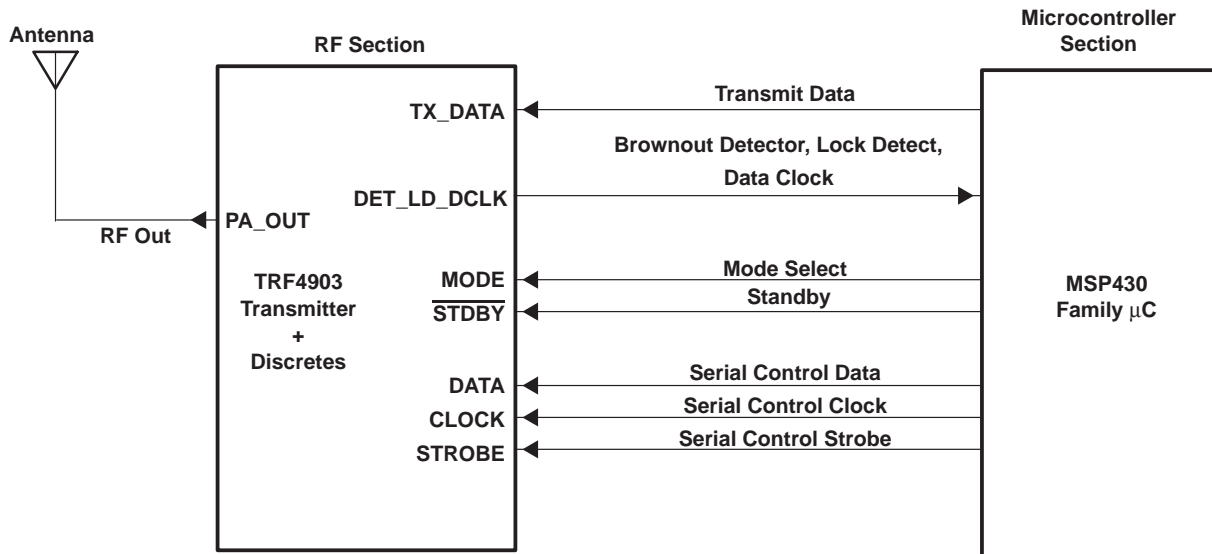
Antenna

RF Section

Microcontroller Section

TX_DATA

Transmit Data

Brownout Detector, Lock Detect, Data Clock

DET_LD_DCLK

PA_OUT

RF Out

TRF4903 Transmitter + Discretes

MODE

Mode Select

$\overline{\text{STDBY}}$

Standby

MSP430 Family $\mu$C

DATA

Serial Control Data

CLOCK

Serial Control Clock

STROBE

Serial Control Strobe